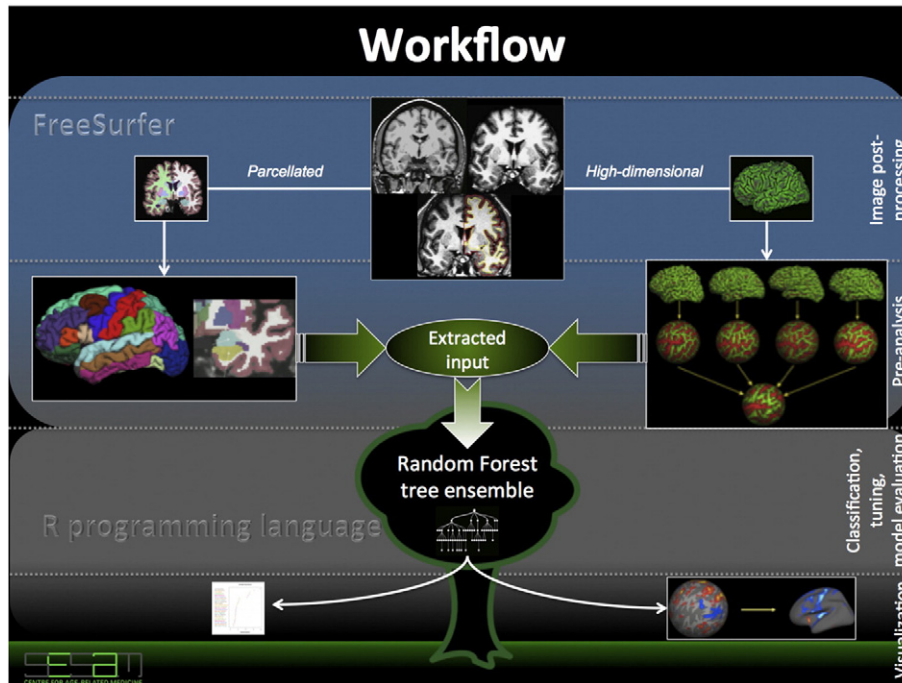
Workflow

FreeSurfer

Parcellated

High-dimensional

Image post-processing

Extracted input

Pre-analysis

Random Forest tree ensemble

R programming language

Classification, tuning, model evaluation

Visualization

SESAM

CENTRE FOR AGE-RELATED MEDICINE